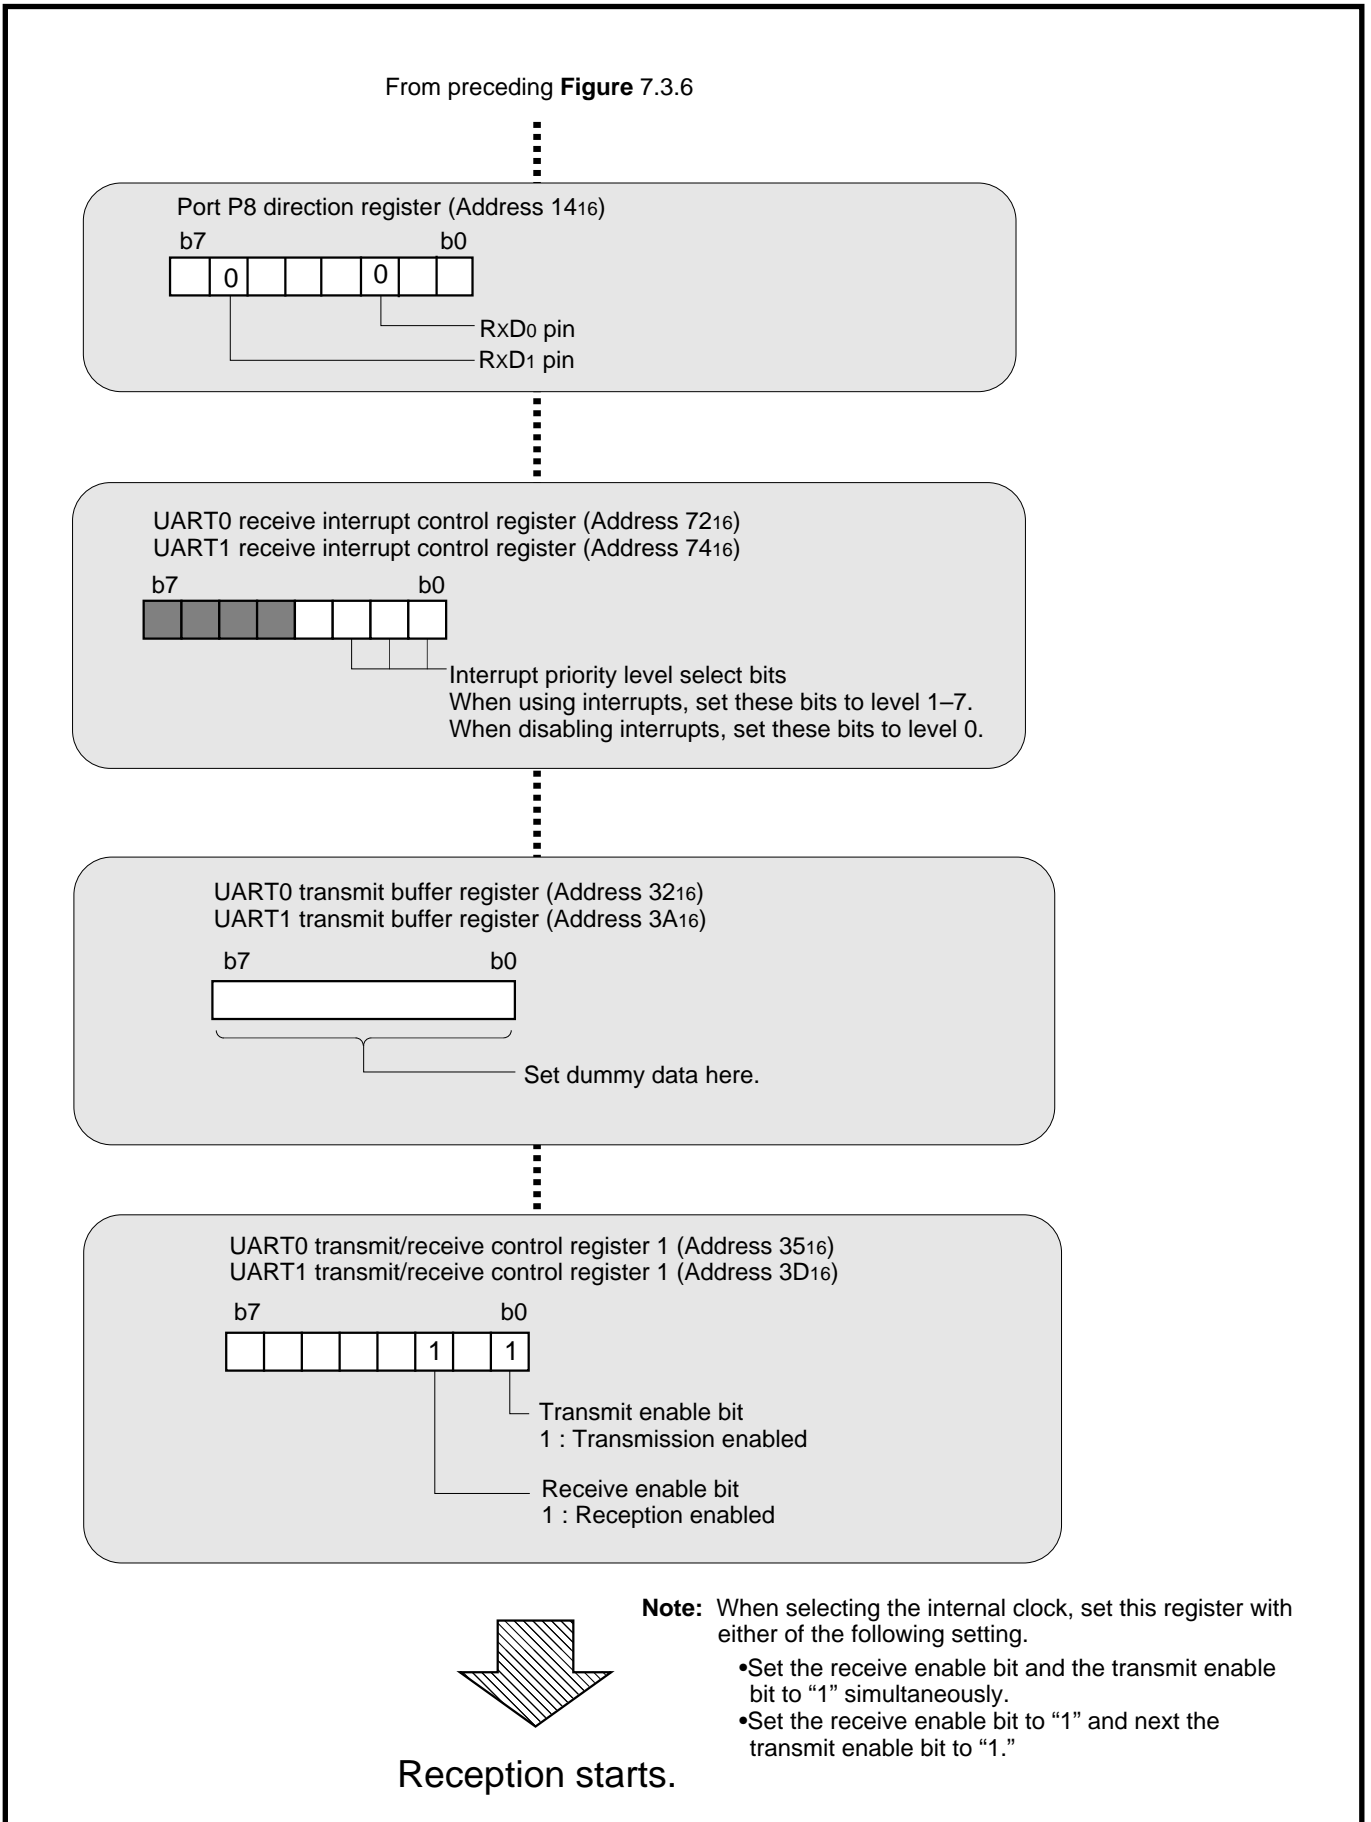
From preceding **Figure** 7.3.6

Port P8 direction register (Address $14_{16}$)

b7 b0

| | 0 | | | | 0 | | |
|---|---|---|---|---|---|---|---|

RxD$_0$ pin
RxD$_1$ pin

UART0 receive interrupt control register (Address $72_{16}$)
UART1 receive interrupt control register (Address $74_{16}$)

b7 b0

Interrupt priority level select bits
When using interrupts, set these bits to level 1–7.
When disabling interrupts, set these bits to level 0.

UART0 transmit buffer register (Address $32_{16}$)
UART1 transmit buffer register (Address $3A_{16}$)

b7 b0

Set dummy data here.

UART0 transmit/receive control register 1 (Address $35_{16}$)
UART1 transmit/receive control register 1 (Address $3D_{16}$)

b7 b0

| | | | | | 1 | | 1 |
|---|---|---|---|---|---|---|---|

Transmit enable bit
1 : Transmission enabled

Receive enable bit
1 : Reception enabled

**Note:** When selecting the internal clock, set this register with either of the following setting.
•Set the receive enable bit and the transmit enable bit to "1" simultaneously.
•Set the receive enable bit to "1" and next the transmit enable bit to "1."

Reception starts.